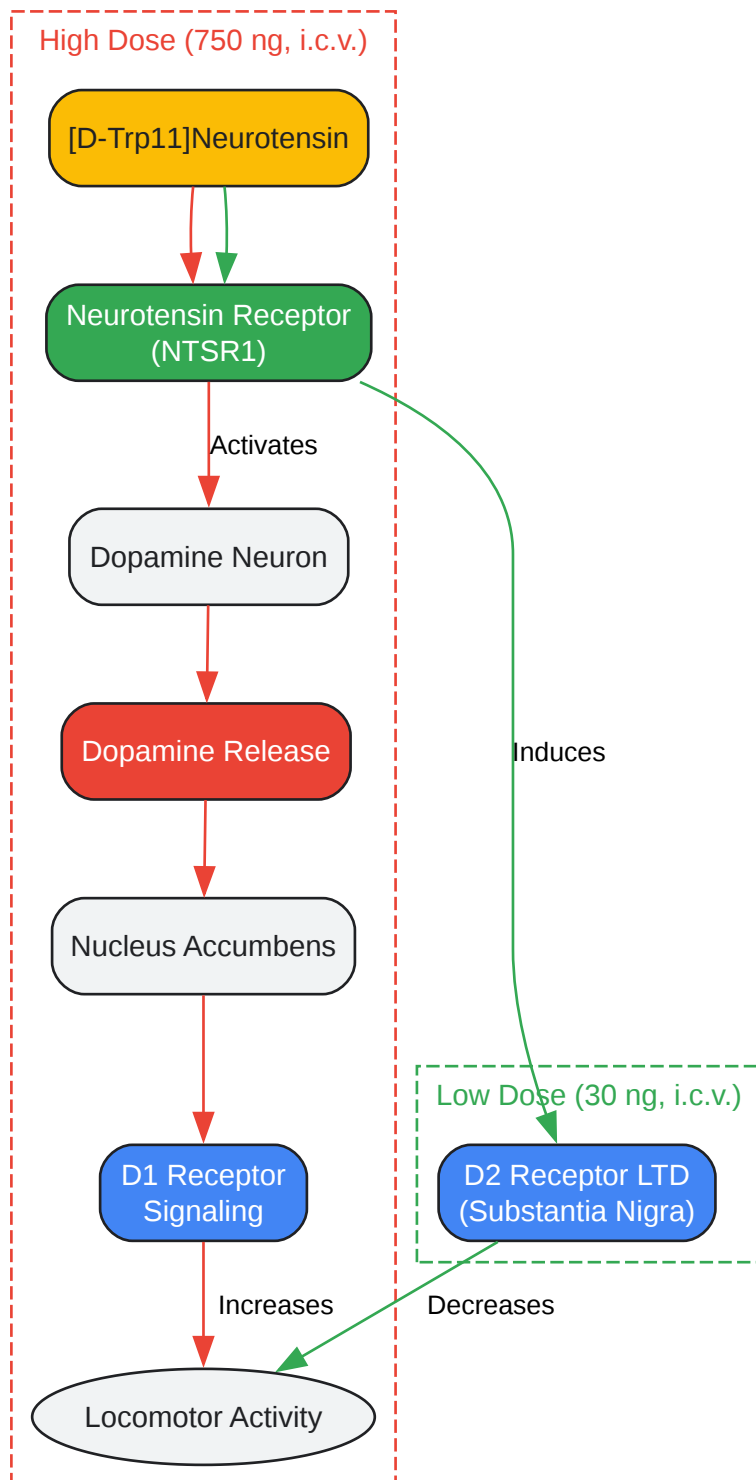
High Dose (750 ng, i.c.v.)

[D-Trp11]Neurotensin

Neurotensin Receptor (NTSR1)

Activates

Dopamine Neuron

Dopamine Release

Nucleus Accumbens

D1 Receptor Signaling

Increases

Locomotor Activity

Induces

Low Dose (30 ng, i.c.v.)

D2 Receptor LTD (Substantia Nigra)

Decreases